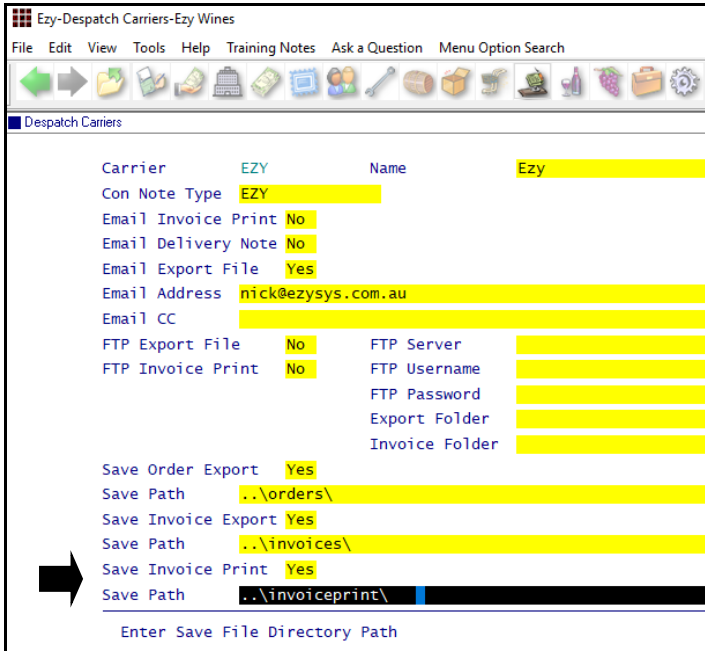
Ezy-Despatch Carriers-Ezy Wines

File Edit View Tools Help Training Notes Ask a Question Menu Option Search

Despatch Carriers

Carrier EZY Name Ezy
Con Note Type EZY
Email Invoice Print No
Email Delivery Note No
Email Export File Yes
Email Address nick@ezysys.com.au
Email CC
FTP Export File No FTP Server
FTP Invoice Print No FTP Username
FTP Password
Export Folder
Invoice Folder
Save Order Export Yes
Save Path ..\orders\
Save Invoice Export Yes
Save Path ..\invoices\
Save Invoice Print Yes
Save Path ..\invoiceprint\

Enter Save File Directory Path